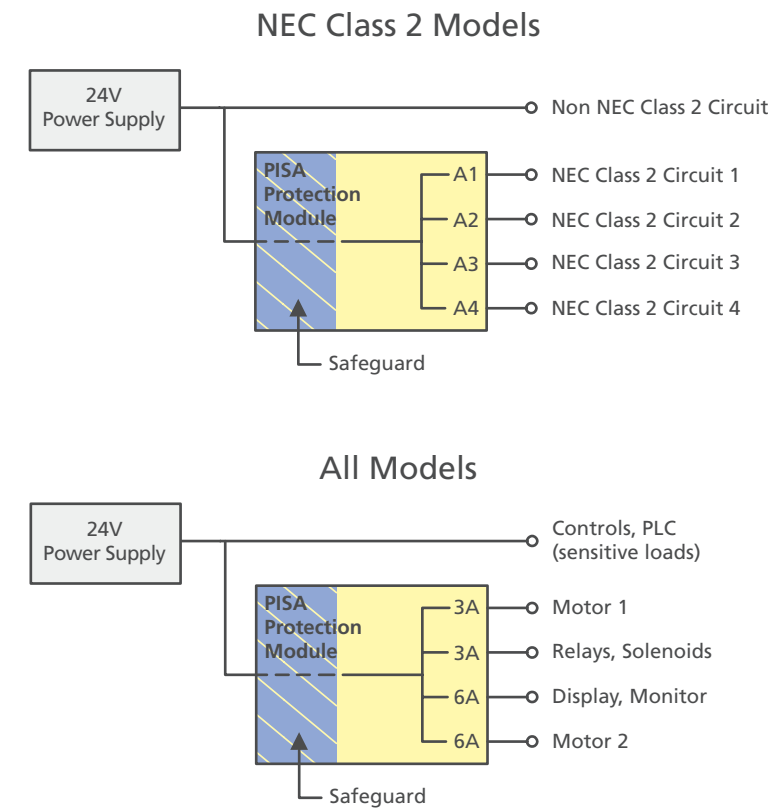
NEC Class 2 Models

24V
Power Supply

Non NEC Class 2 Circuit

PISA
Protection
Module

A1
NEC Class 2 Circuit 1
A2
NEC Class 2 Circuit 2
A3
NEC Class 2 Circuit 3
A4
NEC Class 2 Circuit 4

Safeguard

All Models

24V
Power Supply

Controls, PLC
(sensitive loads)

PISA
Protection
Module

3A
Motor 1
3A
Relays, Solenoids
6A
Display, Monitor
6A
Motor 2

Safeguard